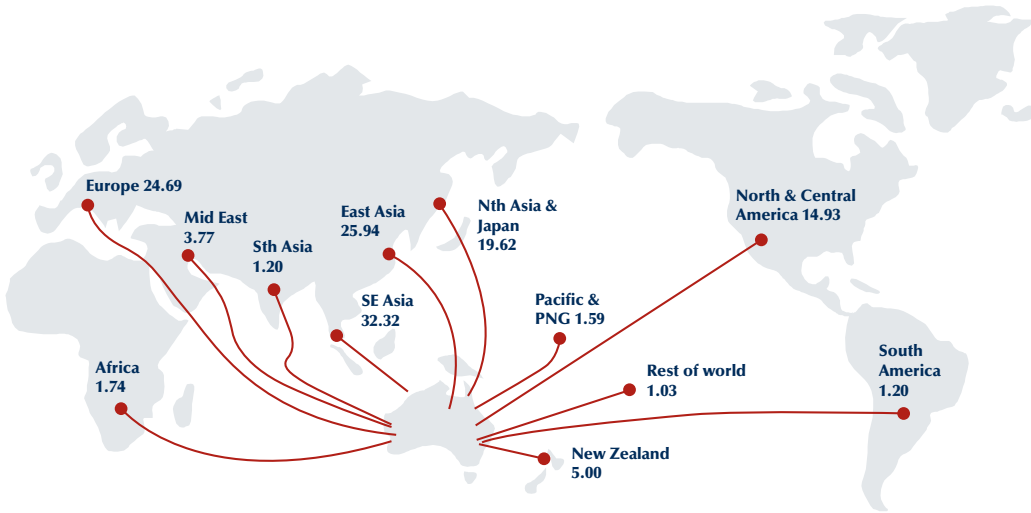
Europe 24.69

Mid East 3.77

Sth Asia 1.20

East Asia 25.94

Nth Asia & Japan 19.62

North & Central America 14.93

SE Asia 32.32

Pacific & PNG 1.59

Africa 1.74

Rest of world 1.03

South America 1.20

New Zealand 5.00